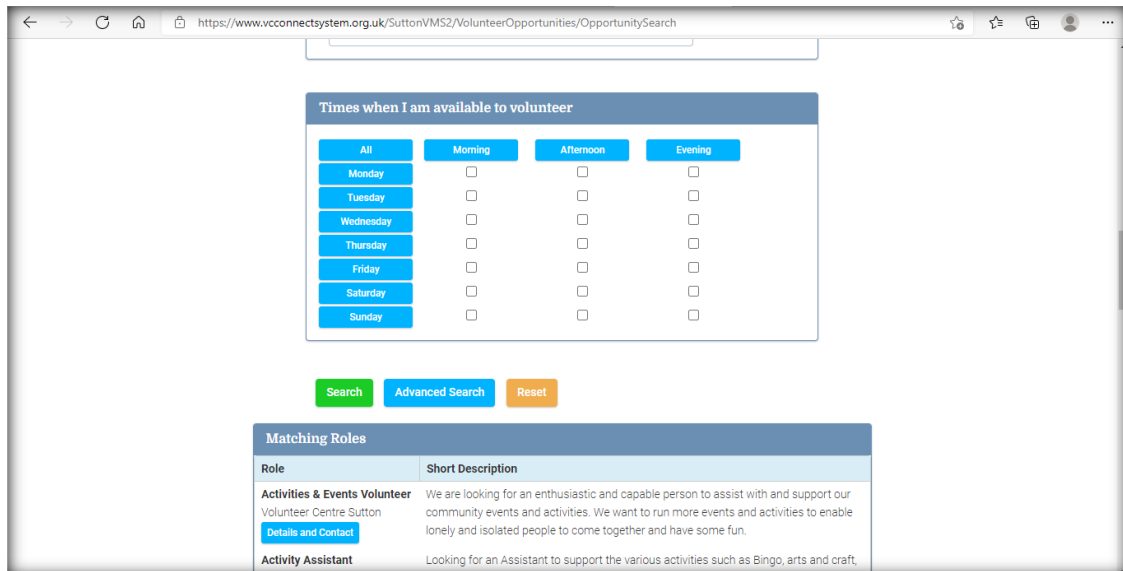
https://www.vcconnectsystem.org.uk/SuttonVMS2/VolunteerOpportunities/OpportunitySearch

Times when I am available to volunteer

| All | Morning | Afternoon | Evening |
|---|---|---|---|
| Monday | ☐ | ☐ | ☐ |
| Tuesday | ☐ | ☐ | ☐ |
| Wednesday | ☐ | ☐ | ☐ |
| Thursday | ☐ | ☐ | ☐ |
| Friday | ☐ | ☐ | ☐ |
| Saturday | ☐ | ☐ | ☐ |
| Sunday | ☐ | ☐ | ☐ |

Search Advanced Search Reset

Matching Roles

| Role | Short Description |
|---|---|
| Activities & Events Volunteer Volunteer Centre Sutton Details and Contact | We are looking for an enthusiastic and capable person to assist with and support our community events and activities. We want to run more events and activities to enable lonely and isolated people to come together and have some fun. |
| Activity Assistant | Looking for an Assistant to support the various activities such as Bingo, arts and craft, |